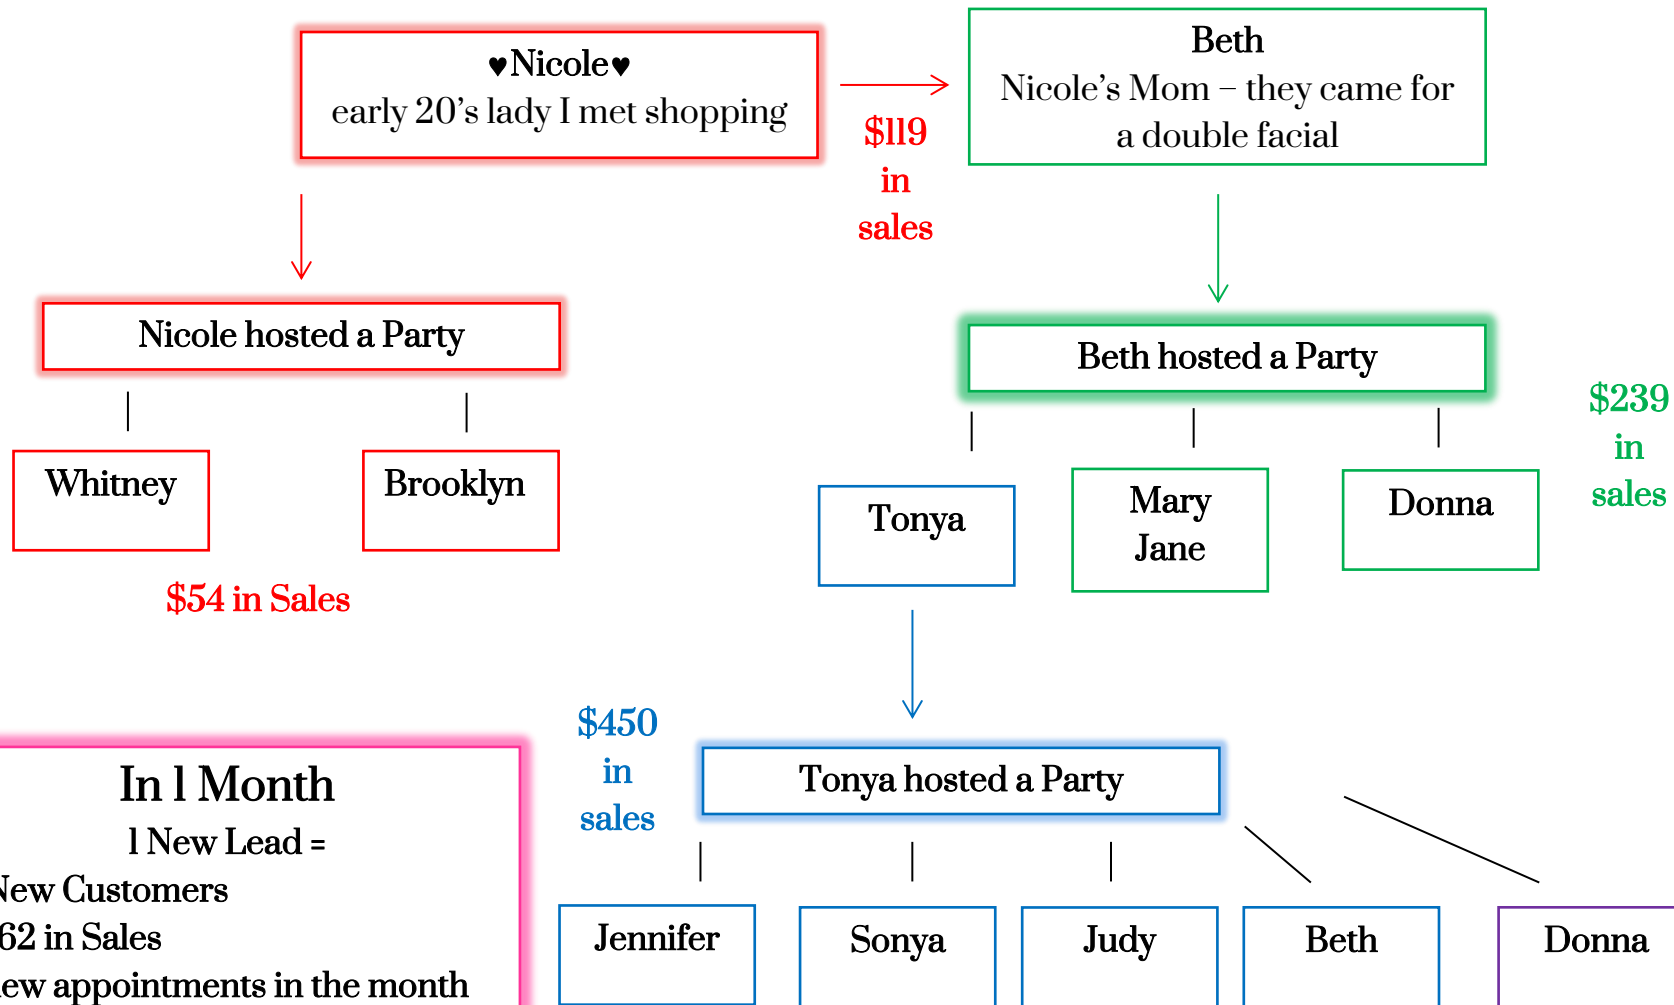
♥Nicole♥
early 20's lady I met shopping

$119
in
sales

Beth
Nicole's Mom – they came for a double facial

Nicole hosted a Party

Whitney

Brooklyn

$54 in Sales

Beth hosted a Party

$239
in
sales

Tonya

Mary Jane

Donna

$450
in
sales

Tonya hosted a Party

In 1 Month
1 New Lead =
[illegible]ew Customers
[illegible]62 in Sales
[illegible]ew appointments in the month

Jennifer

Sonya

Judy

Beth

Donna